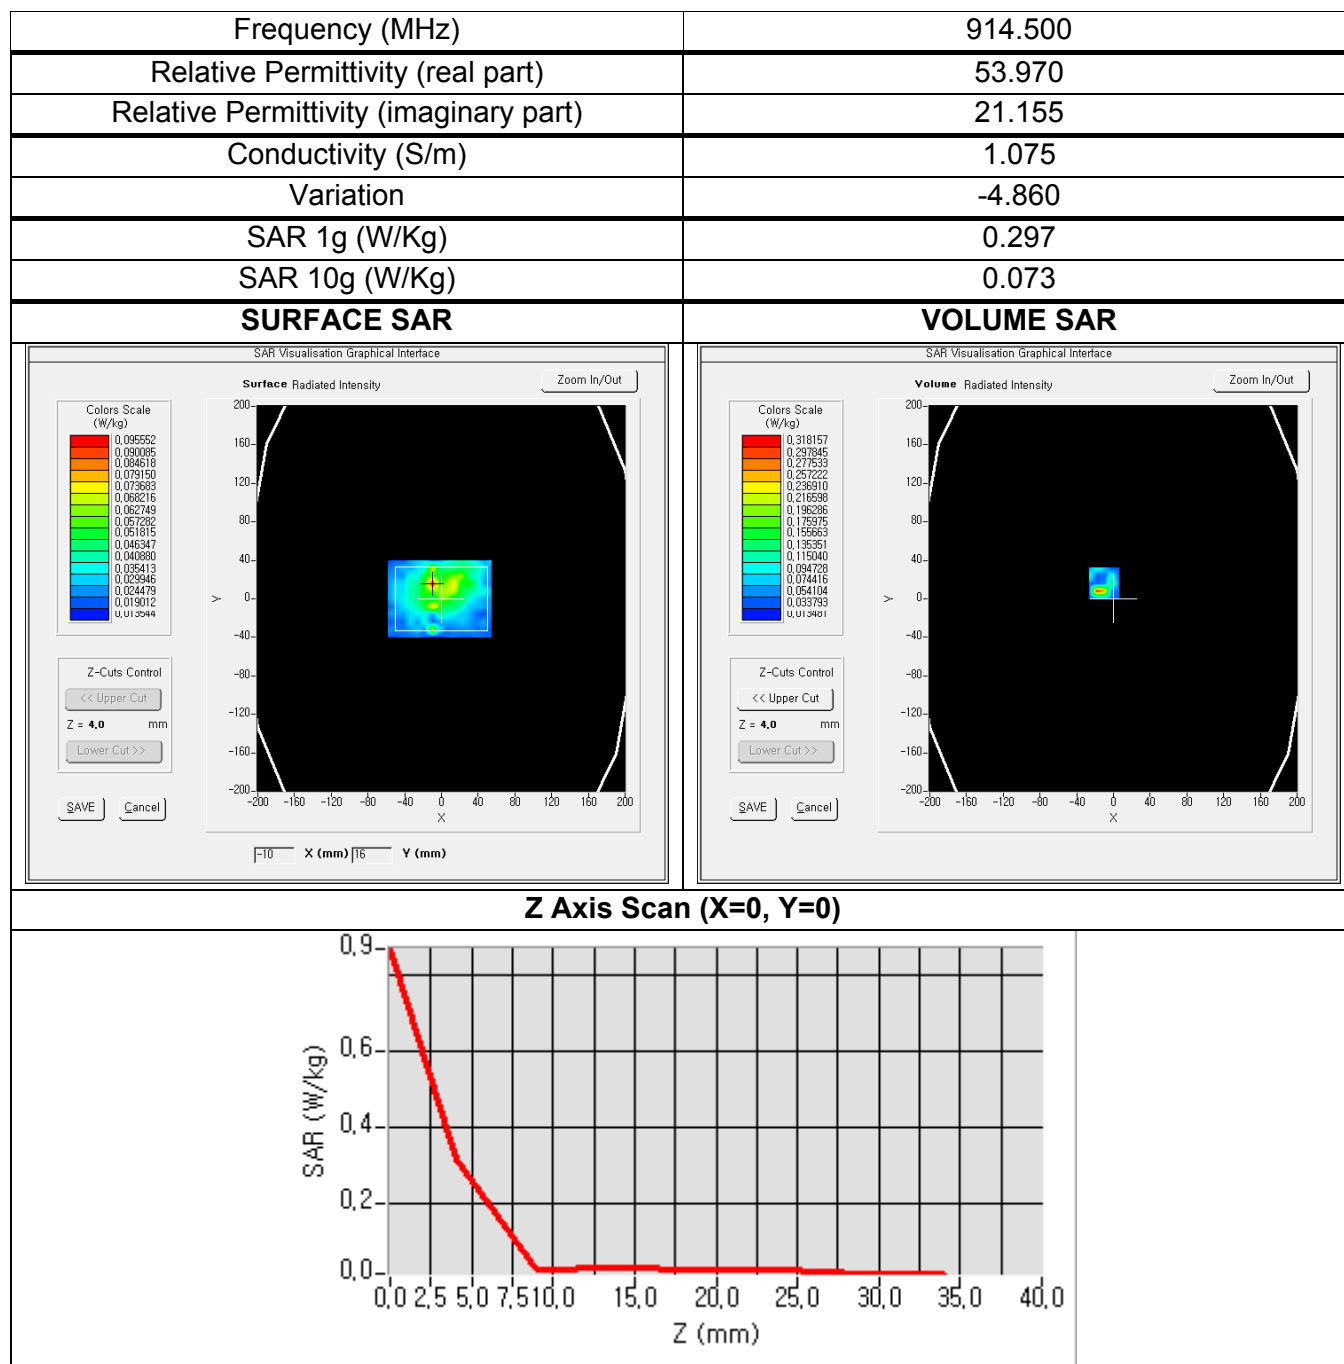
| Frequency (MHz) | 914.500 |
|---|---|
| Relative Permittivity (real part) | 53.970 |
| Relative Permittivity (imaginary part) | 21.155 |
| Conductivity (S/m) | 1.075 |
| Variation | -4.860 |
| SAR 1g (W/Kg) | 0.297 |
| SAR 10g (W/Kg) | 0.073 |
| SURFACE SAR | VOLUME SAR |

SAR Visualisation Graphical Interface

Surface Radiated Intensity

Zoom In/Out

Colors Scale (W/kg)

0,095552
0,090085
0,084618
0,079150
0,073683
0,068216
0,062749
0,057282
0,051815
0,046347
0,040880
0,035413
0,029946
0,024479
0,019012
0,013544

Z-Cuts Control

<< Upper Cut

Z = 4,0 mm

Lower Cut >>

SAVE

Cancel

200 160 120 80 40 0 -40 -80 -120 -160 -200

Y

-200 -160 -120 -80 -40 0 40 80 120 160 200

X

-10 X (mm) 16 Y (mm)

SAR Visualisation Graphical Interface

Volume Radiated Intensity

Zoom In/Out

Colors Scale (W/kg)

0,318157
0,297845
0,277533
0,257222
0,236910
0,216598
0,196286
0,175975
0,155663
0,135351
0,115040
0,094728
0,074416
0,054104
0,033793
0,013481

Z-Cuts Control

<< Upper Cut

Z = 4,0 mm

Lower Cut >>

SAVE

Cancel

200 160 120 80 40 0 -40 -80 -120 -160 -200

Y

-200 -160 -120 -80 -40 0 40 80 120 160 200

X

Z Axis Scan (X=0, Y=0)

0,9
0,6
0,4
0,2
0,0

SAR (W/kg)

0,0 2,5 5,0 7,5 10,0 15,0 20,0 25,0 30,0 35,0 40,0

Z (mm)